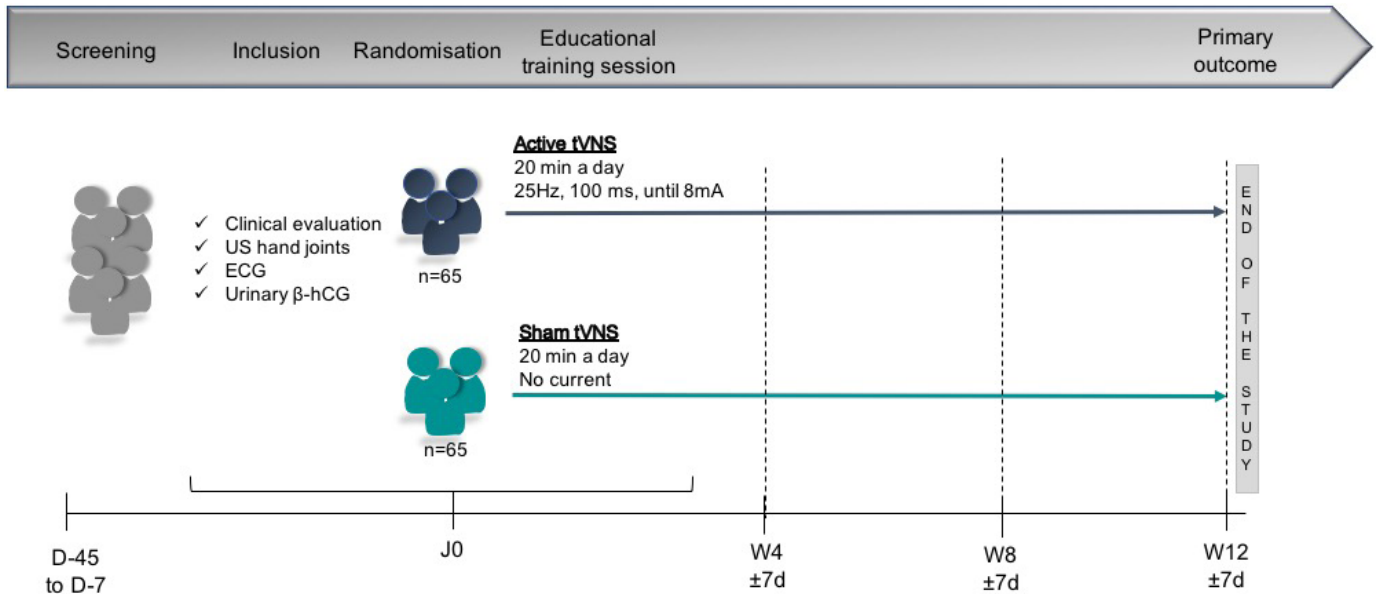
Screening Inclusion Randomisation Educational training session Primary outcome

✓ Clinical evaluation
✓ US hand joints
✓ ECG
✓ Urinary β-hCG

n=65

Active tVNS
20 min a day
25Hz, 100 ms, until 8mA

Sham tVNS
20 min a day
No current

n=65

END OF THE STUDY

D-45 to D-7

J0

W4 ±7d

W8 ±7d

W12 ±7d